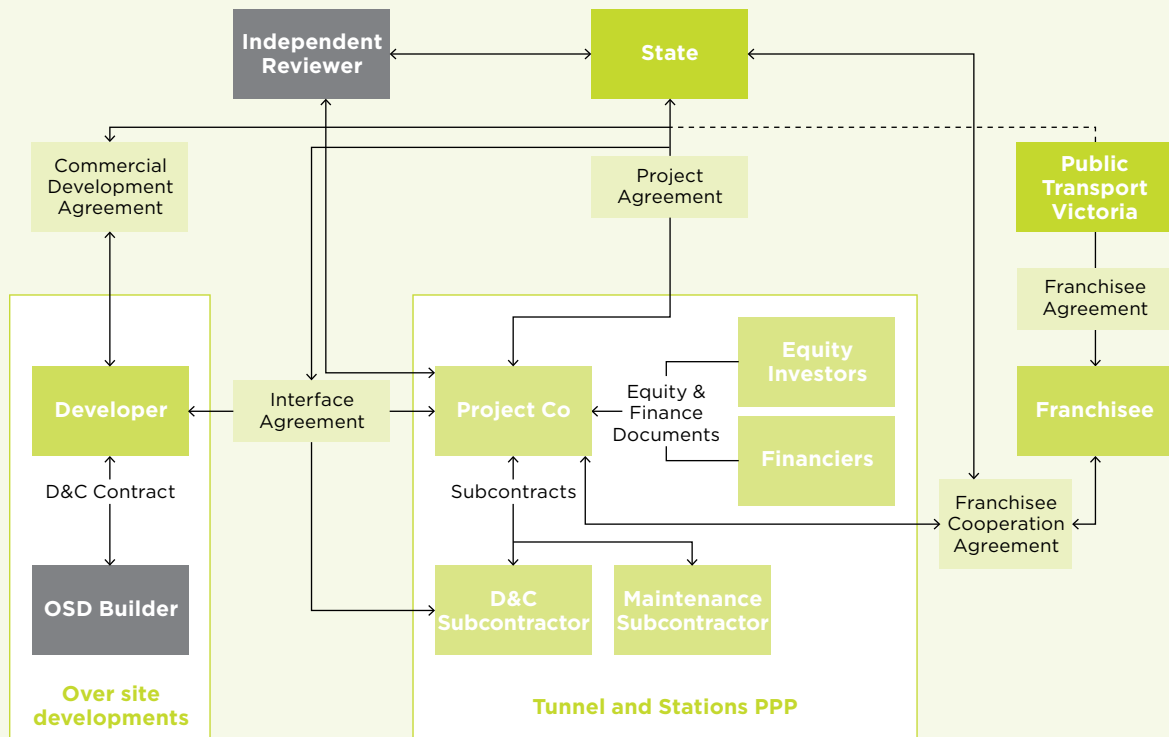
Independent Reviewer

State

Commercial Development Agreement

Project Agreement

Public Transport Victoria

Franchisee Agreement

Developer

Interface Agreement

Project Co

Equity & Finance Documents

Equity Investors

Financiers

Franchisee

D&C Contract

Subcontracts

Franchisee Cooperation Agreement

OSD Builder

D&C Subcontractor

Maintenance Subcontractor

Over site developments

Tunnel and Stations PPP